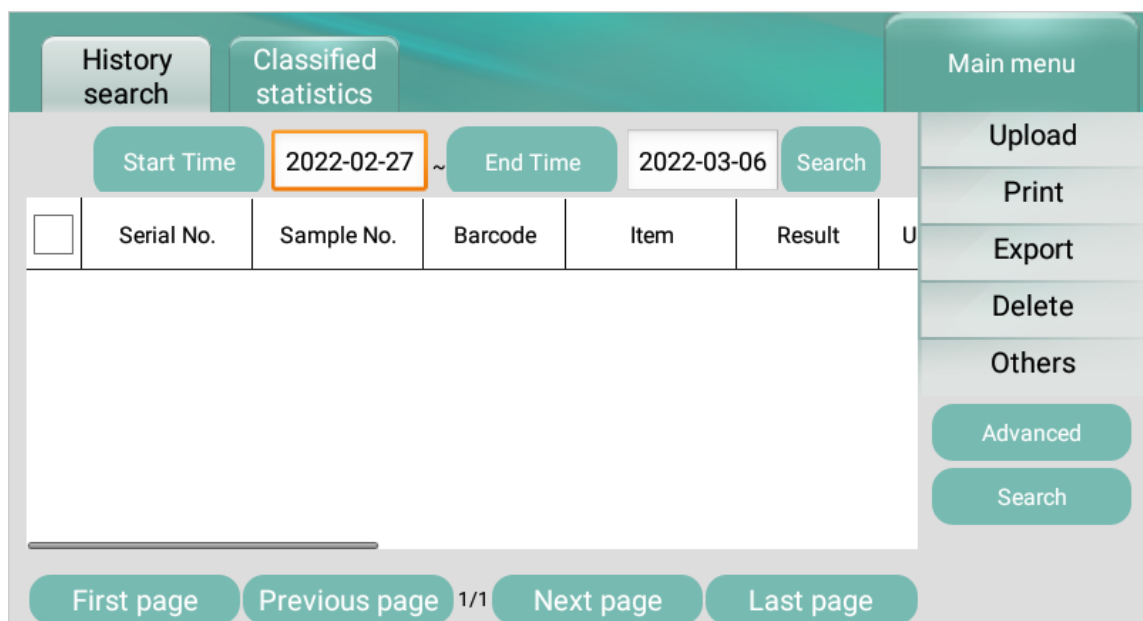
History search

Classified statistics

Main menu

Start Time

2022-02-27

~

End Time

2022-03-06

Search

Upload

Print

Export

Delete

Others

| | Serial No. | Sample No. | Barcode | Item | Result | U |
|---|---|---|---|---|---|---|

Advanced

Search

First page

Previous page

1/1

Next page

Last page